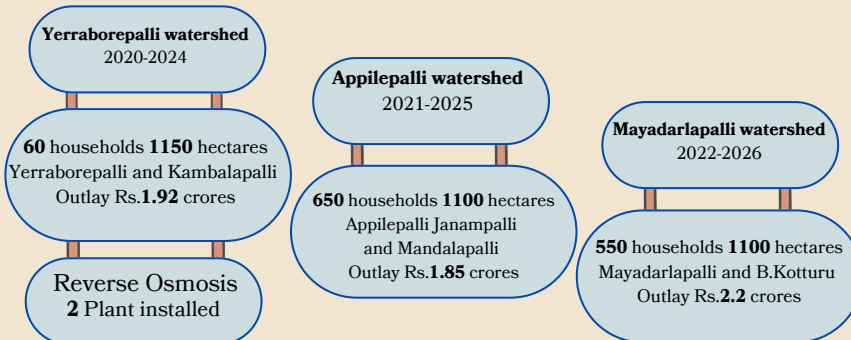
Yerraborepalli watershed
2020-2024

60 households 1150 hectares
Yerraborepalli and Kambalapalli
Outlay Rs.1.92 crores

Reverse Osmosis
2 Plant installed

Appilepalli watershed
2021-2025

650 households 1100 hectares
Appilepalli Janampalli
and Mandalapalli
Outlay Rs.1.85 crores

Mayadarlapalli watershed
2022-2026

550 households 1100 hectares
Mayadarlapalli and B.Kotturu
Outlay Rs.2.2 crores